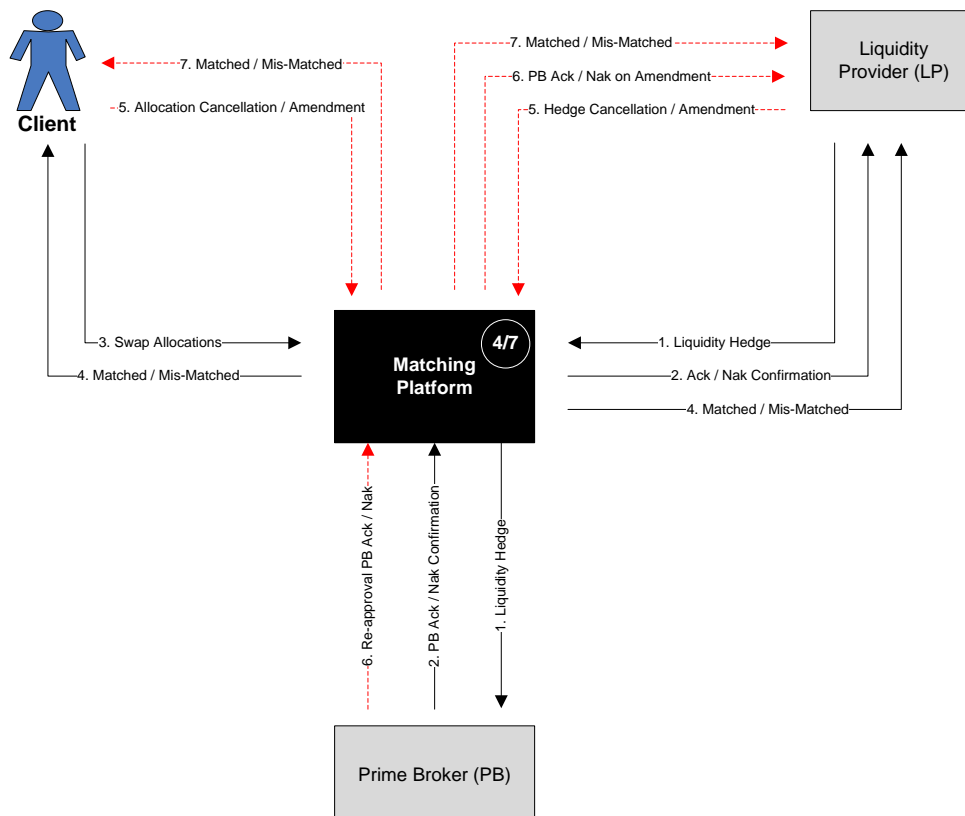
Client

7. Matched / Mis-Matched

5. Allocation Cancellation / Amendment

7. Matched / Mis-Matched

6. PB Ack / Nak on Amendment

5. Hedge Cancellation / Amendment

Liquidity Provider (LP)

3. Swap Allocations

4. Matched / Mis-Matched

Matching Platform

4/7

1. Liquidity Hedge

2. Ack / Nak Confirmation

4. Matched / Mis-Matched

6. Re-approval PB Ack / Nak

2. PB Ack / Nak Confirmation

1. Liquidity Hedge

Prime Broker (PB)